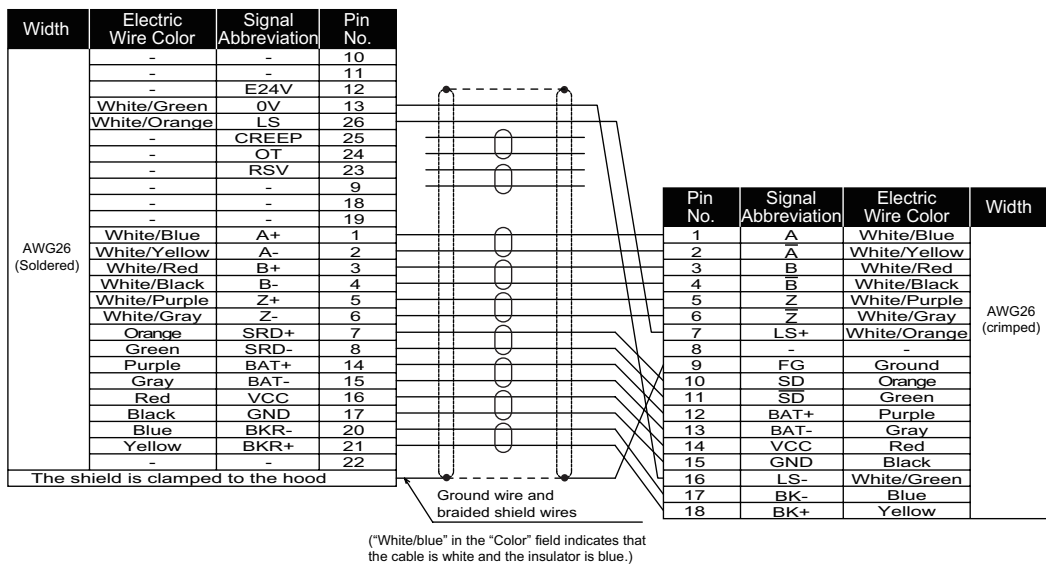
| Width | Electric Wire Color | Signal Abbreviation | Pin No. |
|---|---|---|---|
| AWG26 (Soldered) | - | - | 10 |
| | - | - | 11 |
| | - | E24V | 12 |
| | White/Green | 0V | 13 |
| | White/Orange | LS | 26 |
| | - | CREEP | 25 |
| | - | OT | 24 |
| | - | RSV | 23 |
| | - | - | 9 |
| | - | - | 18 |
| | - | - | 19 |
| | White/Blue | A+ | 1 |
| | White/Yellow | A- | 2 |
| | White/Red | B+ | 3 |
| | White/Black | B- | 4 |
| | White/Purple | Z+ | 5 |
| | White/Gray | Z- | 6 |
| | Orange | SRD+ | 7 |
| | Green | SRD- | 8 |
| | Purple | BAT+ | 14 |
| | Gray | BAT- | 15 |
| | Red | VCC | 16 |
| | Black | GND | 17 |
| | Blue | BKR- | 20 |
| | Yellow | BKR+ | 21 |
| | - | - | 22 |
| The shield is clamped to the hood | | | |

| Pin No. | Signal Abbreviation | Electric Wire Color | Width |
|---|---|---|---|
| 1 | A | White/Blue | AWG26 (crimped) |
| 2 | $\overline{A}$ | White/Yellow | |
| 3 | B | White/Red | |
| 4 | $\overline{B}$ | White/Black | |
| 5 | Z | White/Purple | |
| 6 | $\overline{Z}$ | White/Gray | |
| 7 | LS+ | White/Orange | |
| 8 | - | - | |
| 9 | FG | Ground | |
| 10 | SD | Orange | |
| 11 | $\overline{SD}$ | Green | |
| 12 | BAT+ | Purple | |
| 13 | BAT- | Gray | |
| 14 | VCC | Red | |
| 15 | GND | Black | |
| 16 | LS- | White/Green | |
| 17 | BK- | Blue | |
| 18 | BK+ | Yellow | |

Ground wire and braided shield wires

("White/blue" in the "Color" field indicates that the cable is white and the insulator is blue.)